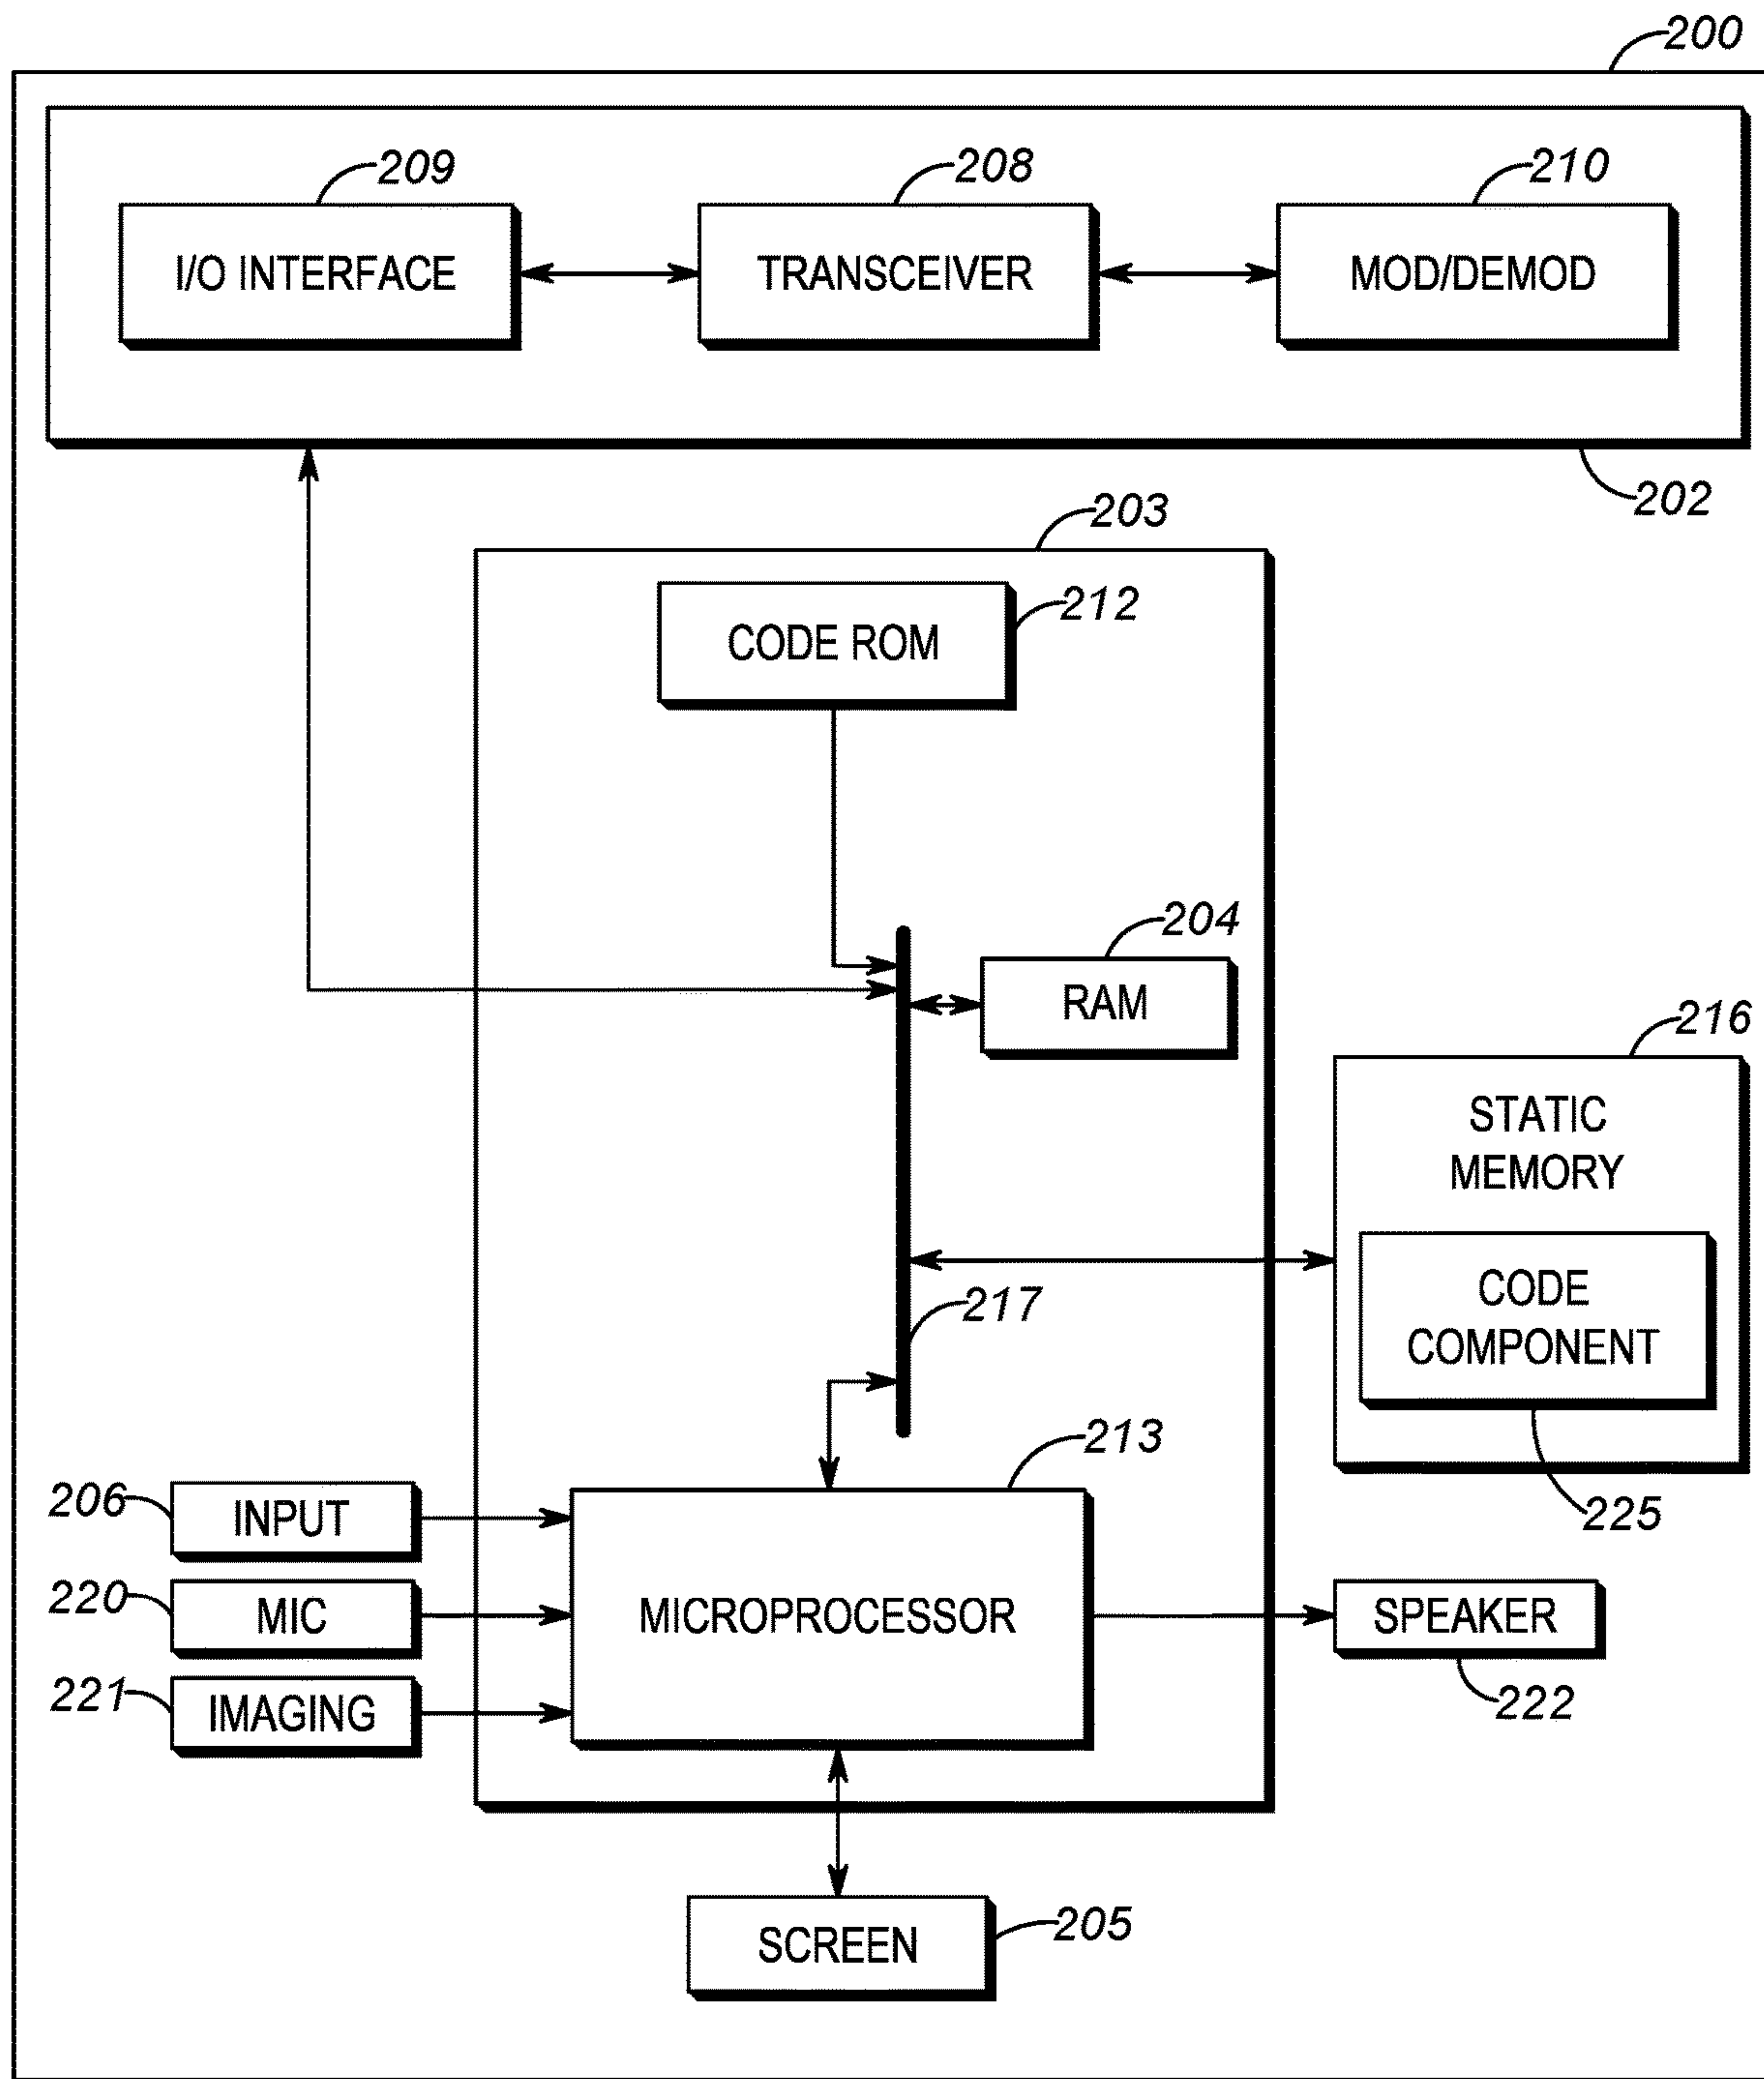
200

209
I/O INTERFACE

208
TRANSCEIVER

210
MOD/DEMOD

202

203

CODE ROM
212

204
RAM

216
STATIC MEMORY

CODE COMPONENT

217

225

213

206
INPUT

220
MIC

221
IMAGING

MICROPROCESSOR

SPEAKER
222

SCREEN
205